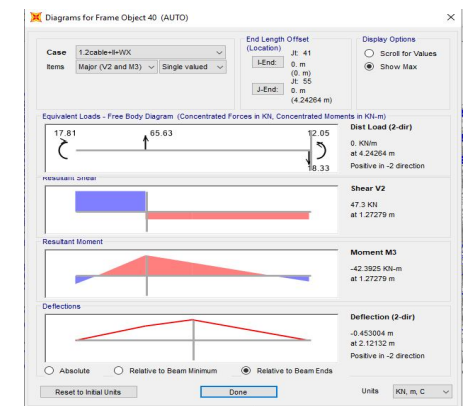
Diagrams for Frame Object 40 (AUTO)

Case 1.2cable+ll+WX
Items Major (V2 and M3) Single valued

End Length Offset (Location)
I-End: Jt: 41 0. m (0. m)
J-End: Jt: 55 0. m (4.24264 m)

Display Options
Scroll for Values
Show Max

Equivalent Loads - Free Body Diagram (Concentrated Forces in KN, Concentrated Moments in KN-m)
17.81
65.63
12.05
18.33

Dist Load (2-dir)
0. KN/m
at 4.24264 m
Positive in -2 direction

Resultant Shear
Shear V2
47.3 KN
at 1.27279 m

Resultant Moment
Moment M3
-42.3925 KN-m
at 1.27279 m

Deflections
Deflection (2-dir)
-0.453004 m
at 2.12132 m
Positive in -2 direction

Absolute
Relative to Beam Minimum
Relative to Beam Ends

Reset to Initial Units
Done
Units KN, m, C